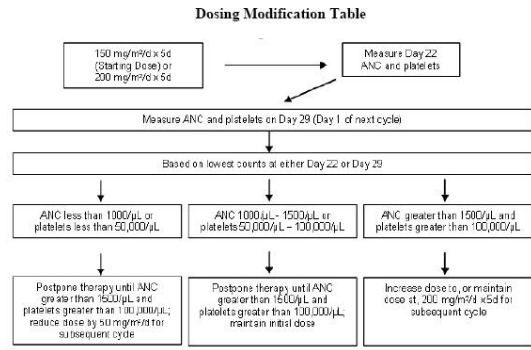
Dosing Modification Table

150 mg/m²/d x 5d (Starting Dose) or 200 mg/m²/d x 5d

Measure Day 22 ANC and platelets

Measure ANC and platelets on Day 29 (Day 1 of next cycle)

Based on lowest counts at either Day 22 or Day 29

ANC less than 1000/μL or platelets less than 50,000/μL

ANC 1000/μL - 1500/μL or platelets 50,000/μL – 100,000/μL

ANC greater than 1500/μL and platelets greater than 100,000/μL

Postpone therapy until ANC greater than 1500/μL and platelets greater than 100,000/μL; reduce dose by 50 mg/m²/d for subsequent cycle

Postpone therapy until ANC greater than 1500/μL and platelets greater than 100,000/μL; maintain initial dose

Increase dose to, or maintain dose at, 200 mg/m²/d x5d for subsequent cycle